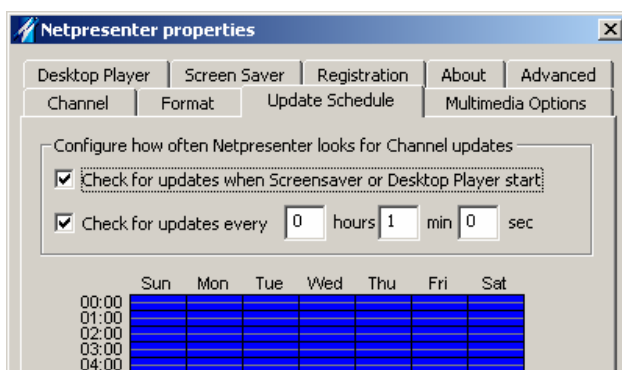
Netpresenter properties

Desktop Player | Screen Saver | Registration | About | Advanced
Channel | Format | Update Schedule | Multimedia Options

Configure how often Netpresenter looks for Channel updates

☑ Check for updates when Screensaver or Desktop Player start

☑ Check for updates every 0 hours 1 min 0 sec

| | Sun | Mon | Tue | Wed | Thu | Fri | Sat |
|---|---|---|---|---|---|---|---|
| 00:00 | | | | | | | |
| 01:00 | | | | | | | |
| 02:00 | | | | | | | |
| 03:00 | | | | | | | |
| 04:00 | | | | | | | |